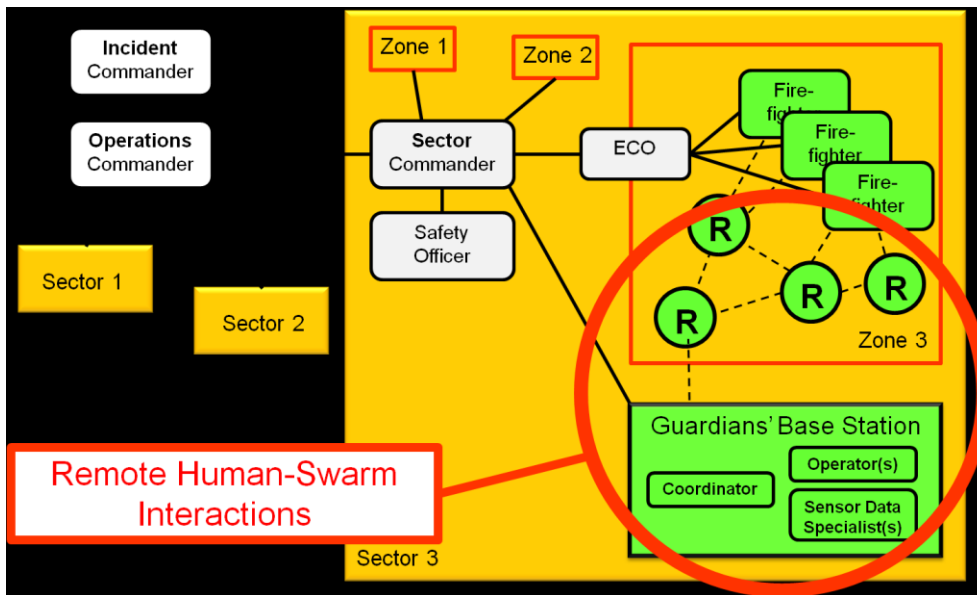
Incident Commander

Operations Commander

Sector 1

Sector 2

Zone 1

Zone 2

Sector Commander

Safety Officer

ECO

Fire-fighter

Fire-fighter

Fire-fighter

R

R

R

R

Zone 3

Guardians' Base Station

Coordinator

Operator(s)

Sensor Data Specialist(s)

Remote Human-Swarm Interactions

Sector 3